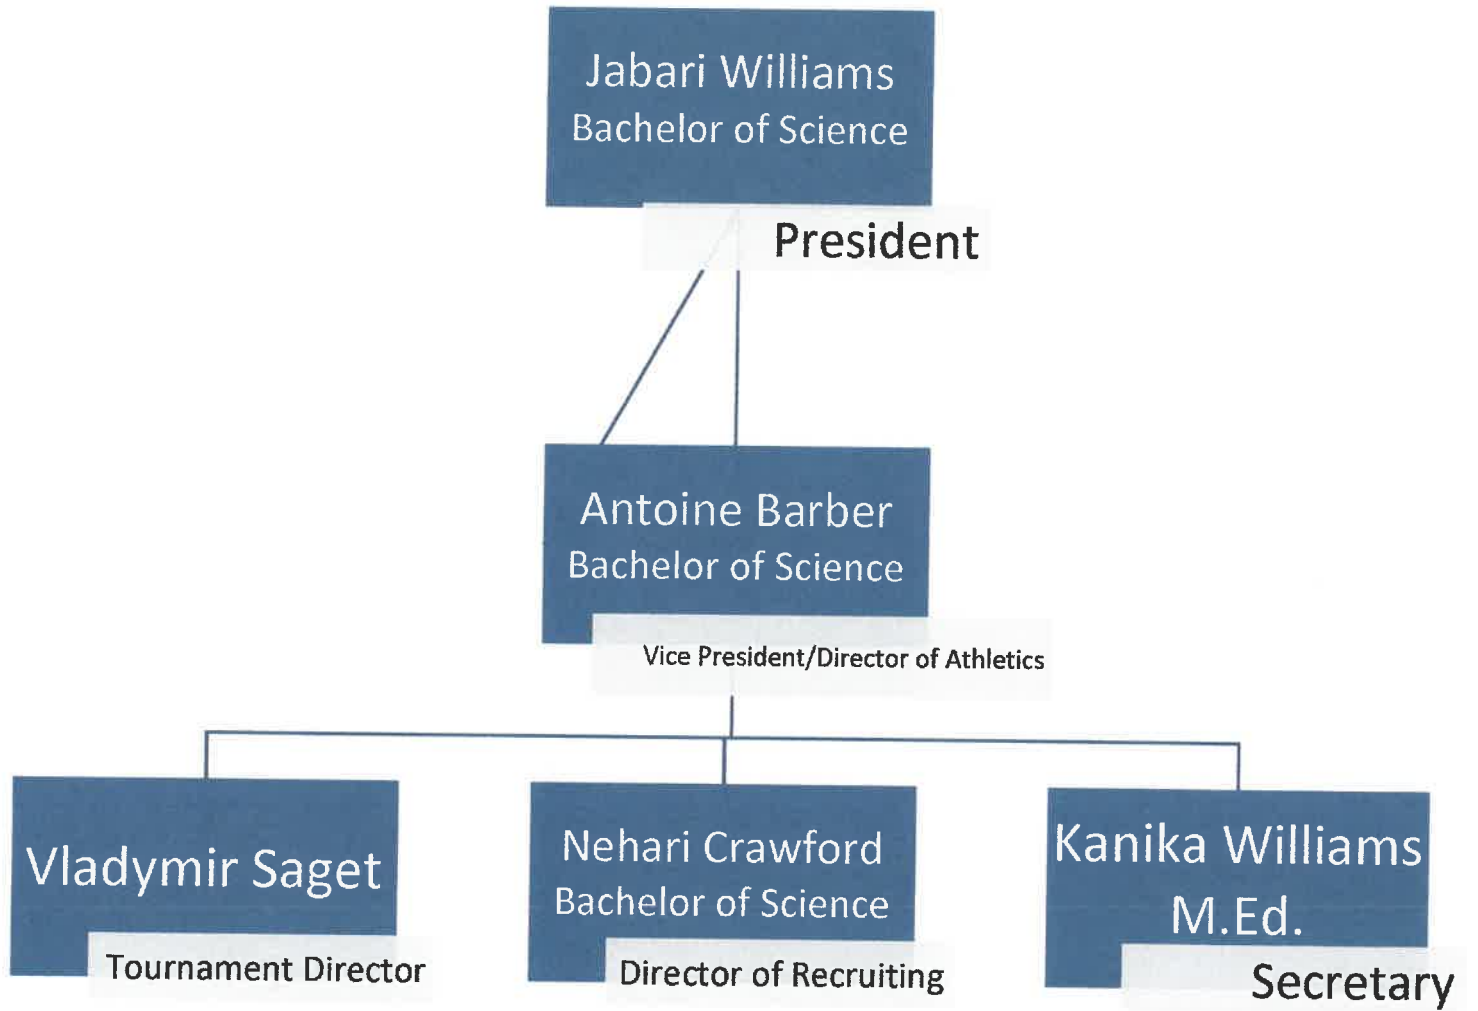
Jabari Williams
Bachelor of Science

President

Antoine Barber
Bachelor of Science

Vice President/Director of Athletics

Vladymir Saget

Tournament Director

Nehari Crawford
Bachelor of Science

Director of Recruiting

Kanika Williams
M.Ed.

Secretary